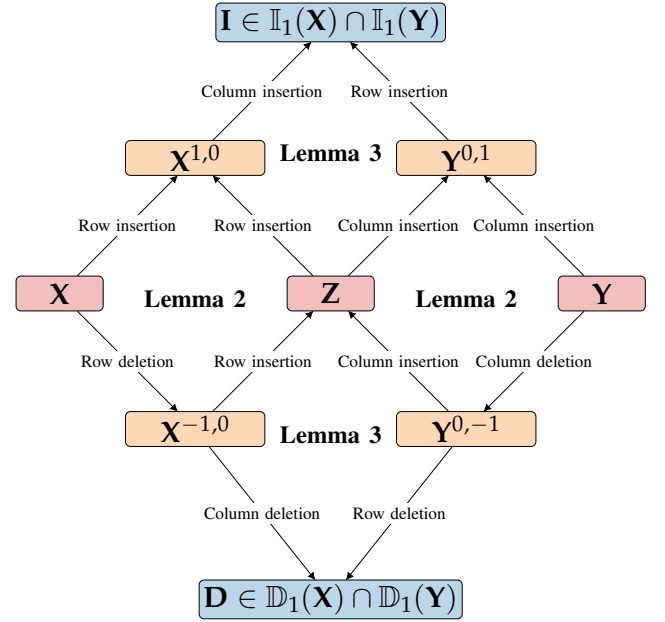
$\mathbf{I} \in \mathbb{I}_1(\mathbf{X}) \cap \mathbb{I}_1(\mathbf{Y})$

Column insertion

Row insertion

$\mathbf{X}^{1,0}$

Lemma 3

$\mathbf{Y}^{0,1}$

Row insertion

Row insertion

Column insertion

Column insertion

$\mathbf{X}$

Lemma 2

$\mathbf{Z}$

Lemma 2

$\mathbf{Y}$

Row deletion

Row insertion

Column insertion

Column deletion

$\mathbf{X}^{-1,0}$

Lemma 3

$\mathbf{Y}^{0,-1}$

Column deletion

Row deletion

$\mathbf{D} \in \mathbb{D}_1(\mathbf{X}) \cap \mathbb{D}_1(\mathbf{Y})$